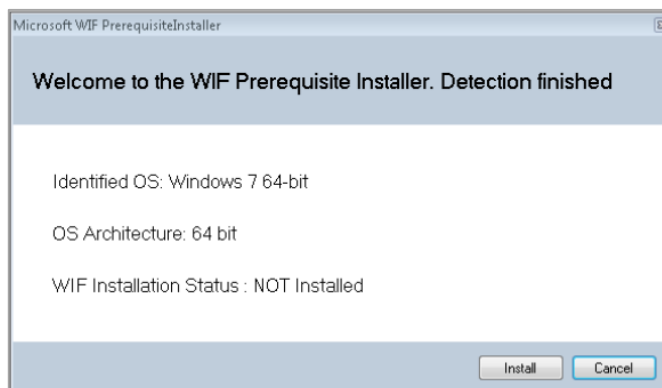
Microsoft WIF PrerequisiteInstaller

Welcome to the WIF Prerequisite Installer. Detection finished

Identified OS: Windows 7 64-bit

OS Architecture: 64 bit

WIF Installation Status : NOT Installed

Install Cancel